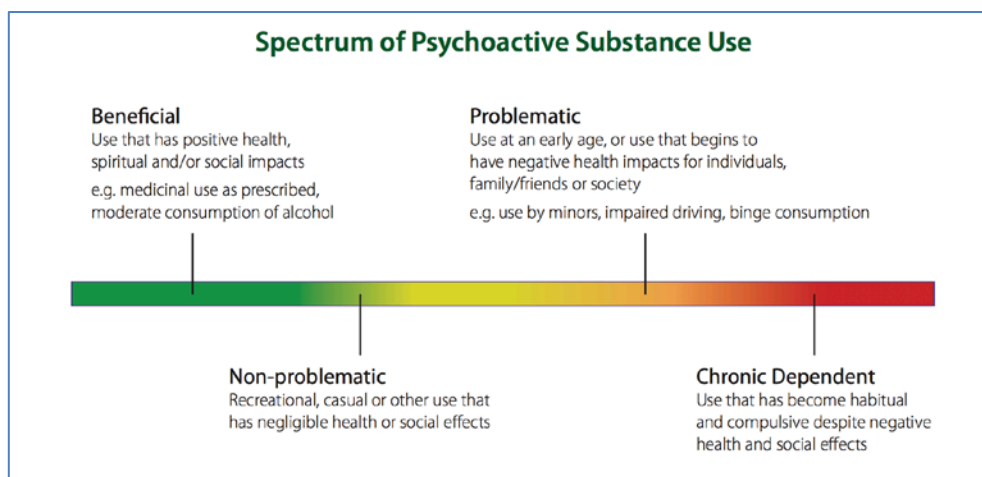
Spectrum of Psychoactive Substance Use

Beneficial
Use that has positive health, spiritual and/or social impacts
e.g. medicinal use as prescribed, moderate consumption of alcohol

Problematic
Use at an early age, or use that begins to have negative health impacts for individuals, family/friends or society
e.g. use by minors, impaired driving, binge consumption

Non-problematic
Recreational, casual or other use that has negligible health or social effects

Chronic Dependent
Use that has become habitual and compulsive despite negative health and social effects